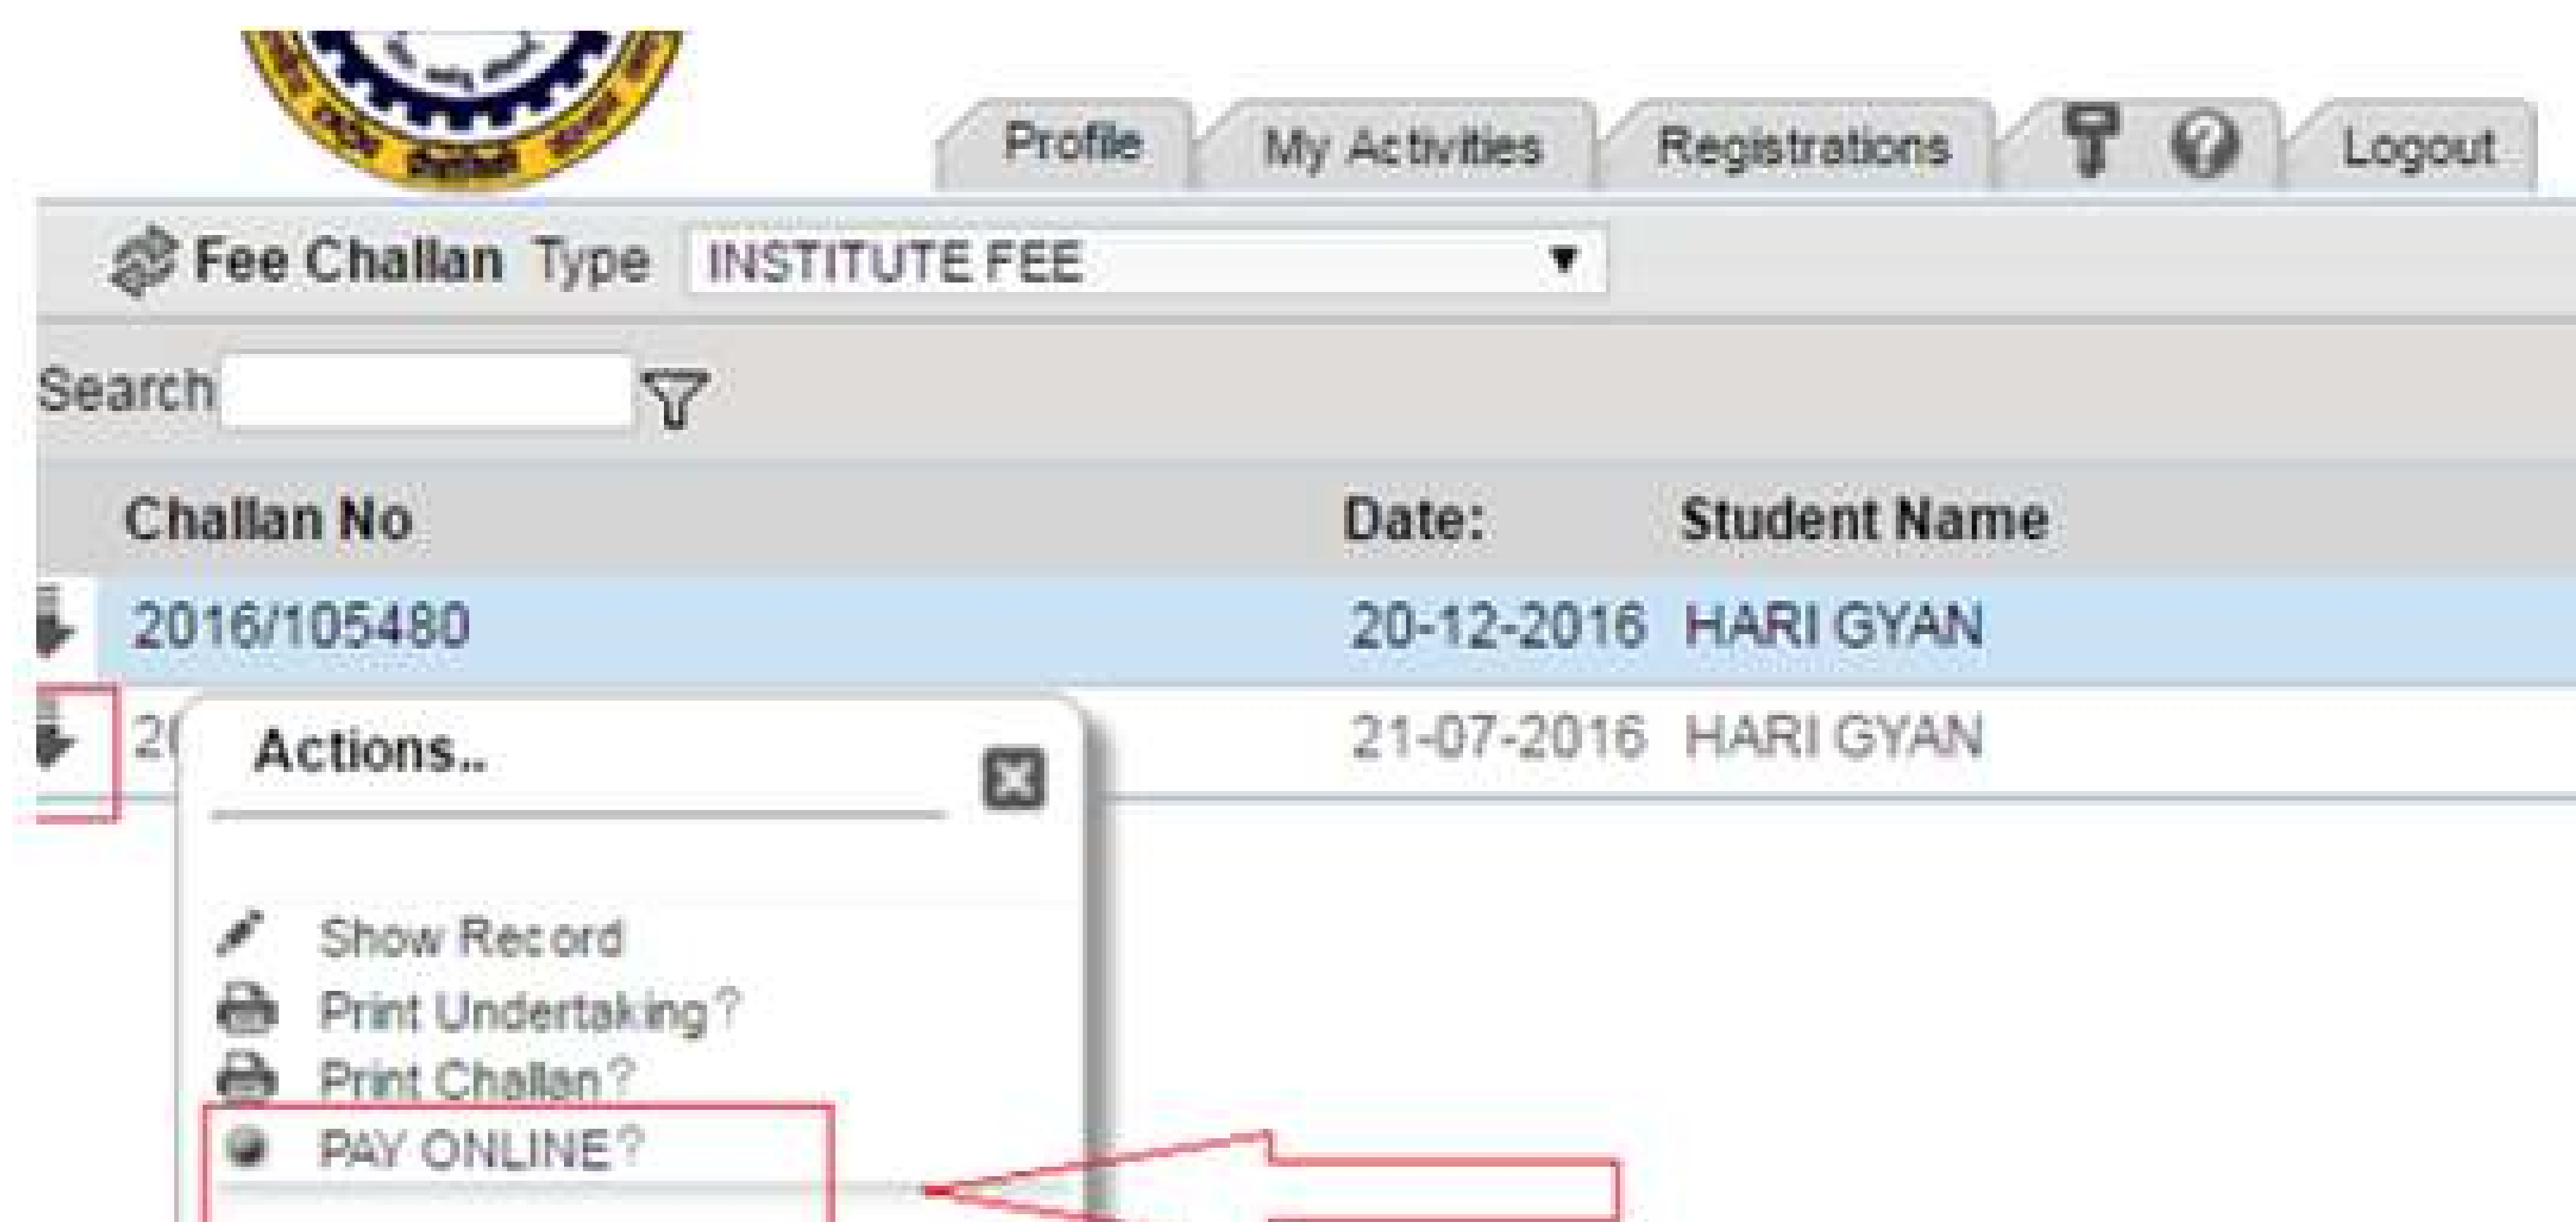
Profile My Activities Registrations Logout

Fee Challan Type INSTITUTE FEE

Search

| Challan No | Date: | Student Name |
|---|---|---|
| 2016/105480 | 20-12-2016 | HARI GYAN |
| 2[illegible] | 21-07-2016 | HARI GYAN |

Actions..

Show Record
Print Undertaking?
Print Challan?
PAY ONLINE?